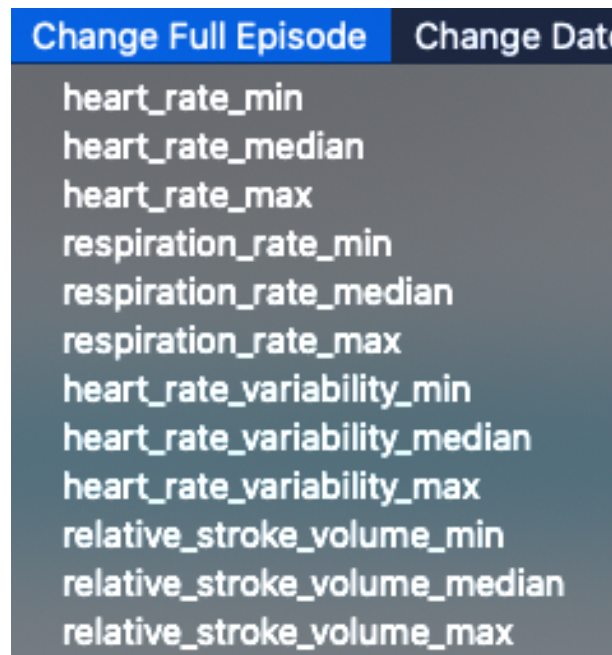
Change Full Episode Change Dat

heart_rate_min
heart_rate_median
heart_rate_max
respiration_rate_min
respiration_rate_median
respiration_rate_max
heart_rate_variability_min
heart_rate_variability_median
heart_rate_variability_max
relative_stroke_volume_min
relative_stroke_volume_median
relative_stroke_volume_max